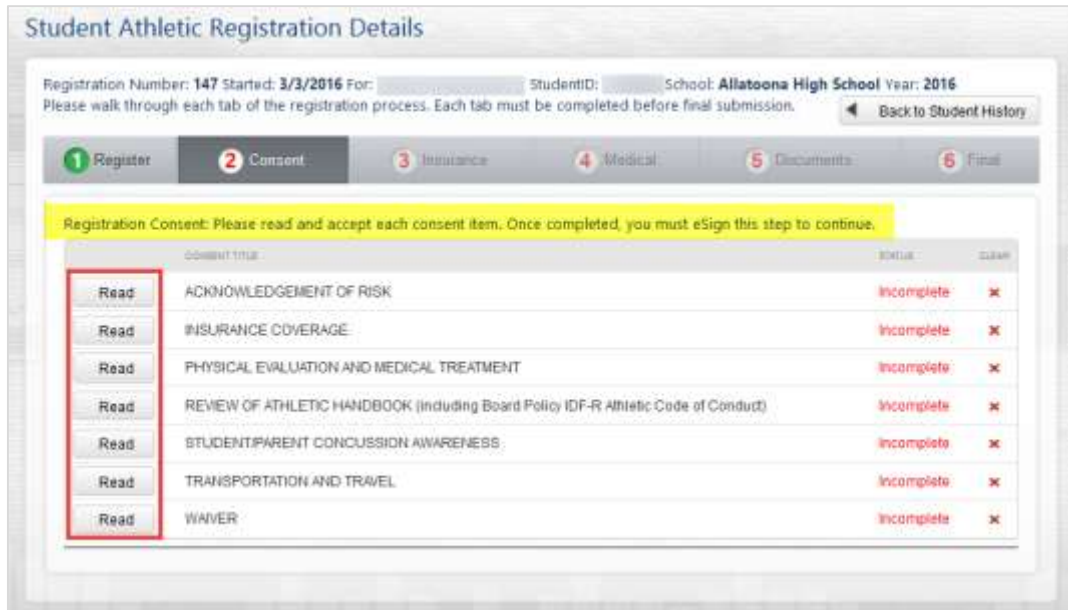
Student Athletic Registration Details

Registration Number: 147 Started: 3/3/2016 For: StudentID: School: Allatoona High School Year: 2016
Please walk through each tab of the registration process. Each tab must be completed before final submission.

Back to Student History

1 Register
2 Consent
3 Insurance
4 Medical
5 Documents
6 Final

Registration Consent: Please read and accept each consent item. Once completed, you must eSign this step to continue.

| | CONSENT TITLE | STATUS | CLEAR |
|---|---|---|---|
| Read | ACKNOWLEDGEMENT OF RISK | Incomplete | × |
| Read | INSURANCE COVERAGE | Incomplete | × |
| Read | PHYSICAL EVALUATION AND MEDICAL TREATMENT | Incomplete | × |
| Read | REVIEW OF ATHLETIC HANDBOOK (including Board Policy IDF-R Athletic Code of Conduct) | Incomplete | × |
| Read | STUDENT/PARENT CONCUSSION AWARENESS | Incomplete | × |
| Read | TRANSPORTATION AND TRAVEL | Incomplete | × |
| Read | WAIVER | Incomplete | × |